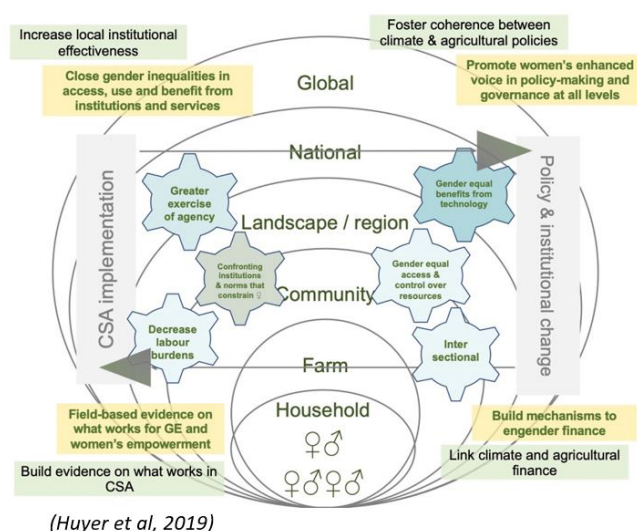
Increase local institutional effectiveness

Close gender inequalities in access, use and benefit from institutions and services

Foster coherence between climate & agricultural policies

Promote women's enhanced voice in policy-making and governance at all levels

Global

National

CSA implementation

Policy & institutional change

Greater exercise of agency

Gender equal benefits from technology

Landscape / region

Confronting institutions & norms that constrain ♀

Gender equal access & control over resources

Community

Decrease labour burdens

Inter sectional

Farm

Household

♀♂

♀♂♀♂

Field-based evidence on what works for GE and women's empowerment

Build mechanisms to engender finance

Build evidence on what works in CSA

Link climate and agricultural finance

(Huyer et al, 2019)